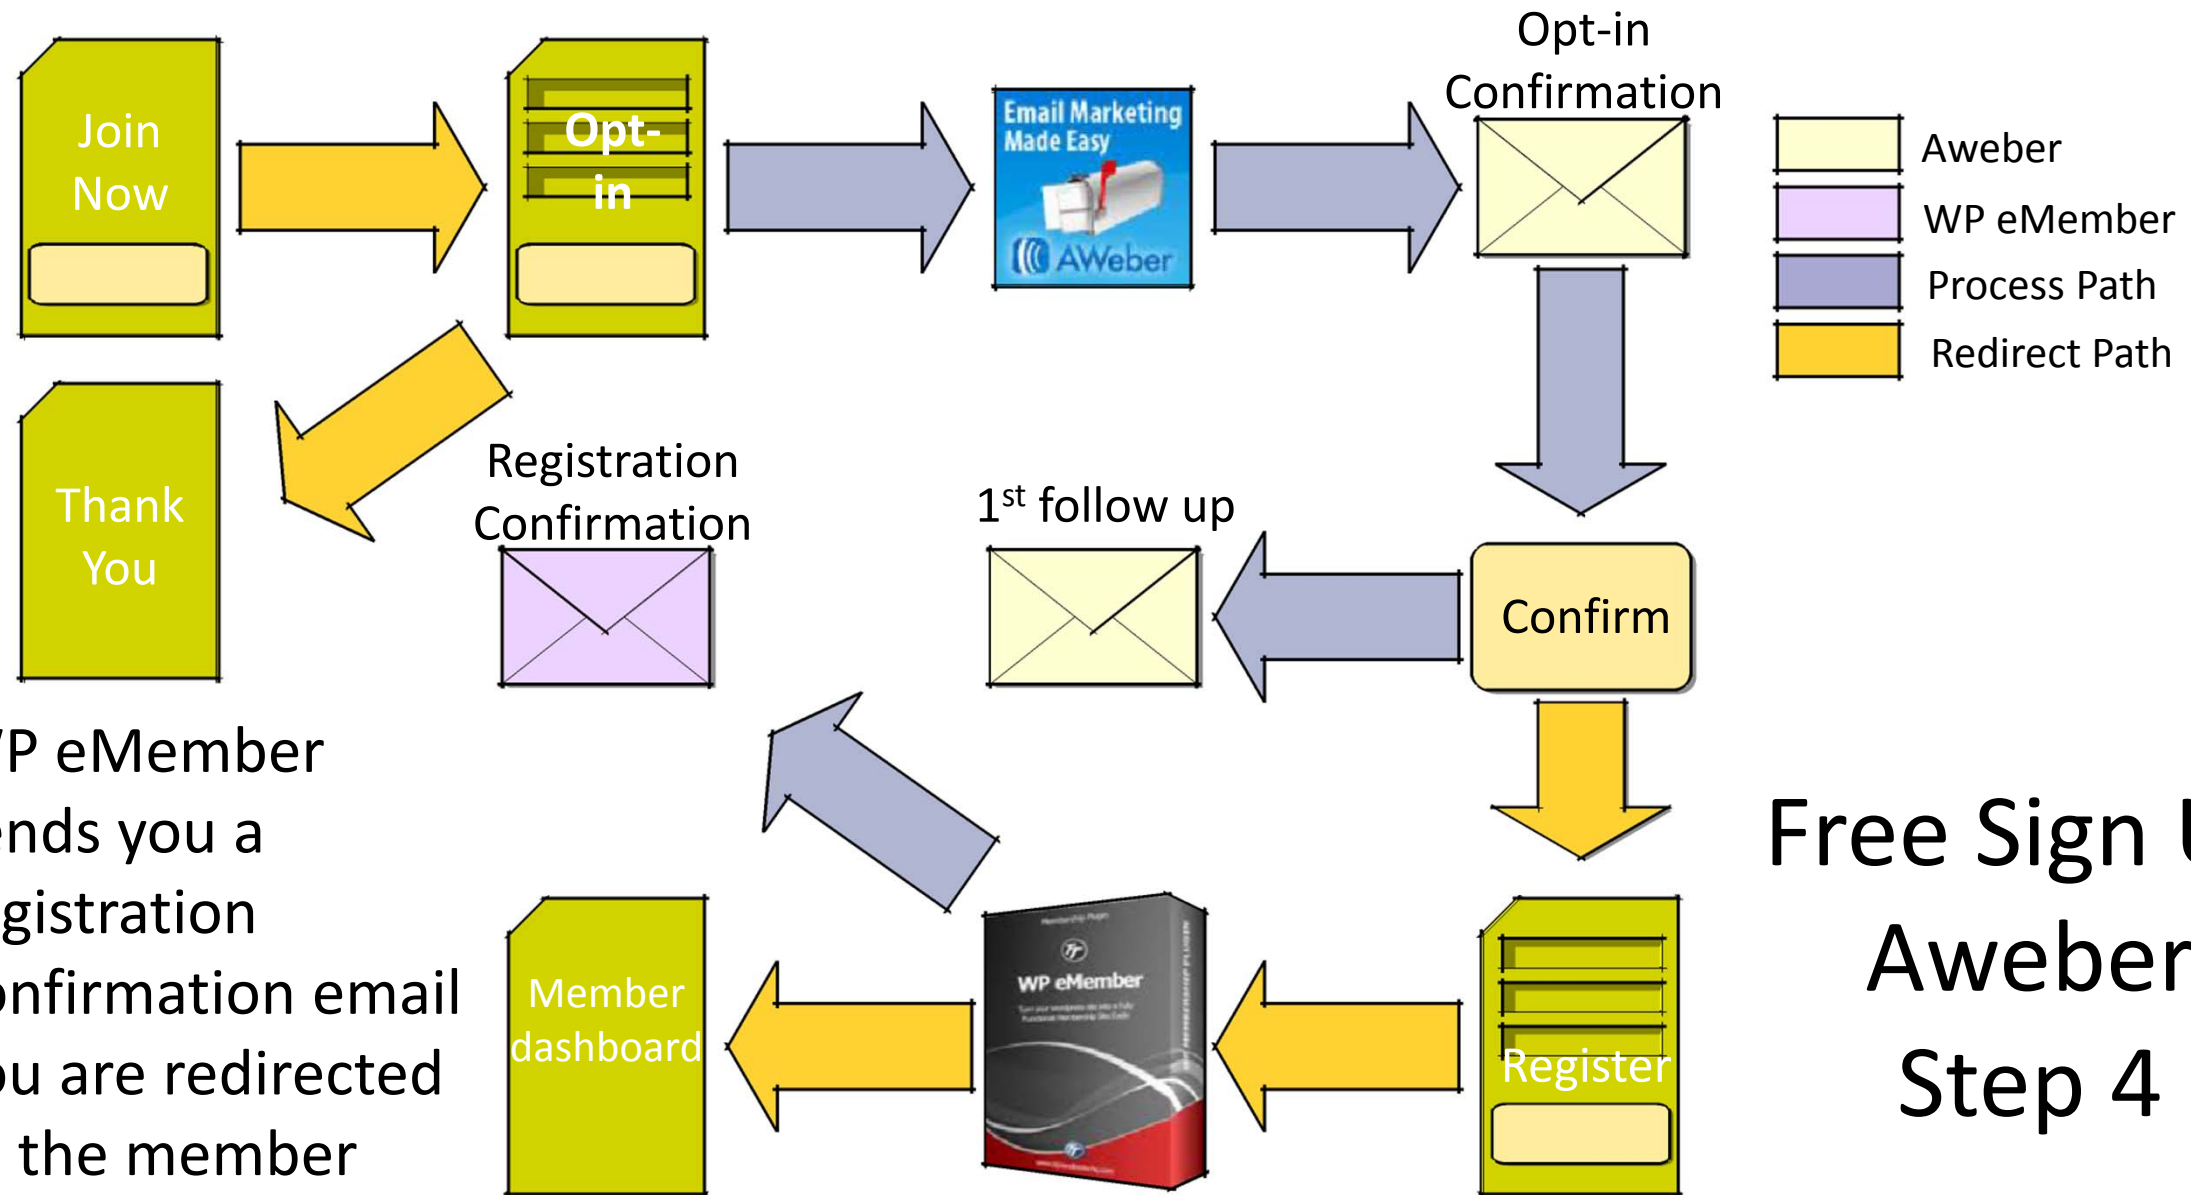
Join Now

Opt-in

Email Marketing Made Easy

AWeber

Opt-in Confirmation

Aweber

WP eMember

Process Path

Redirect Path

Thank You

Registration Confirmation

$1^{st}$ follow up

Confirm

/P eMember
nds you a
gistration
nfirmation email
u are redirected
the member

Free Sign U
Aweber
Step 4

Member dashboard

Membership Plugin

WP eMember

Register